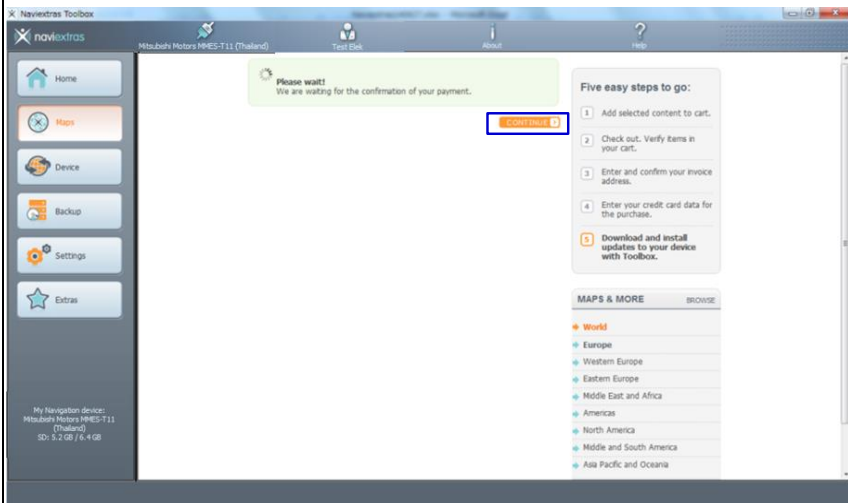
Naviextras Toolbox

naviextras

Mitsubishi Motors MMES-T11 (Thailand)

Test Elek

About

Help

Home

Maps

Device

Backup

Settings

Extras

My Navigation device: Mitsubishi Motors MMES-T11 (Thailand) SD: 5.2 GB / 6.4 GB

Please wait!
We are waiting for the confirmation of your payment.

CONTINUE

Five easy steps to go:

1 Add selected content to cart.

2 Check out. Verify items in your cart.

3 Enter and confirm your invoice address.

4 Enter your credit card data for the purchase.

5 Download and install updates to your device with Toolbox.

MAPS & MORE BROWSE

World
Europe
Western Europe
Eastern Europe
Middle East and Africa
Americas
North America
Middle and South America
Asia Pacific and Oceania